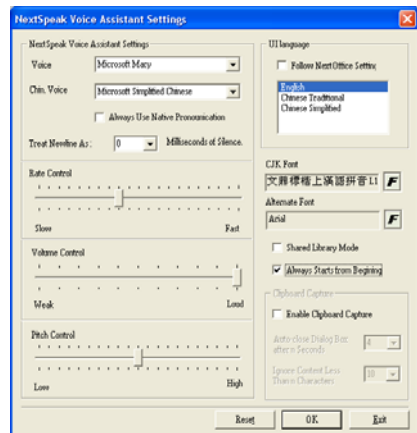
NextSpeak Voice Assistant Settings

NextSpeak Voice Assistant Settings

Voice Microsoft Mary

Chn. Voice Microsoft Simplified Chinese

Always Use Native Pronounciation

Treat Newline As: 0 Milliseconds of Silence.

Rate Control

Slow Fast

Volume Control

Weak Loud

Pitch Control

Low High

UI language

Follow NextOffice Settin

English
Chinese Traditional
Chinese Simplified

CJK Font

文鼎標楷上漢語拼音L1 F

Alternate Font

Arial F

Shared Library Mode

Always Starts from Begining

Clipboard Capture

Enable Clipboard Capture

Auto-close Dialog Box after n Seconds 4

Ignore Content Less Than n Characters 10

Reset OK Exit